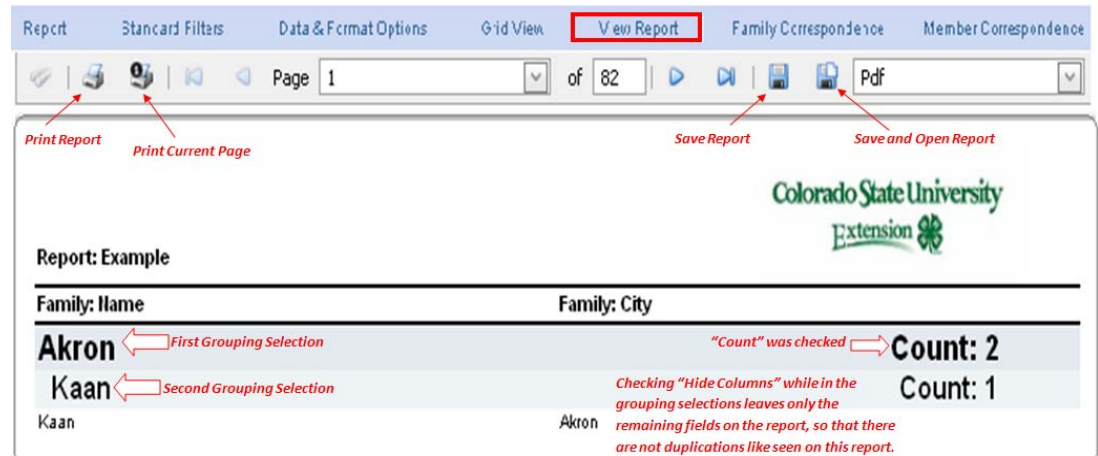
Report | Standard Filters | Data & Format Options | Grid View | View Report | Family Correspondence | Member Correspondence

Page 1 of 82 Pdf

Print Report

Print Current Page

Save Report

Save and Open Report

Colorado State University Extension

Report: Example

Family: Name

Family: City

Akron

First Grouping Selection

"Count" was checked

Count: 2

Kaan

Second Grouping Selection

Count: 1

Checking "Hide Columns" while in the grouping selections leaves only the remaining fields on the report, so that there are not duplications like seen on this report.

Kaan

Akron